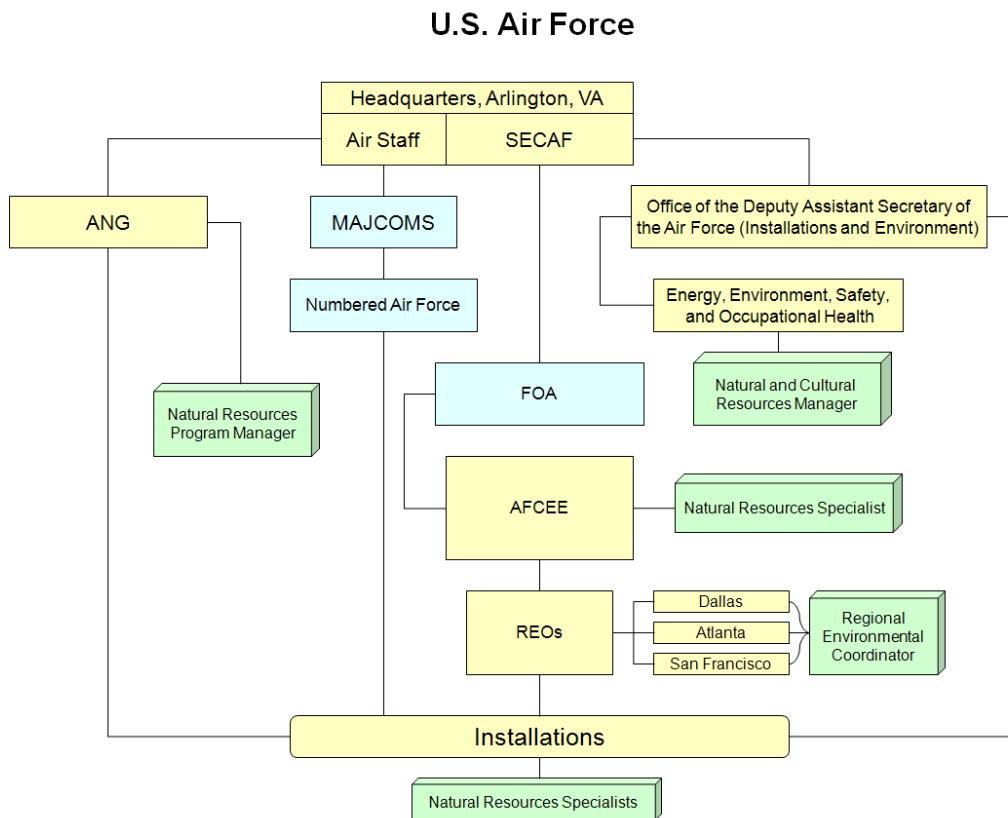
U.S. Air Force

Headquarters, Arlington, VA

Air Staff

SECAF

ANG

MAJCOMS

Office of the Deputy Assistant Secretary of the Air Force (Installations and Environment)

Numbered Air Force

Energy, Environment, Safety, and Occupational Health

Natural and Cultural Resources Manager

FOA

Natural Resources Program Manager

AFCEE

Natural Resources Specialist

REOs

Dallas

Atlanta

San Francisco

Regional Environmental Coordinator

Installations

Natural Resources Specialists